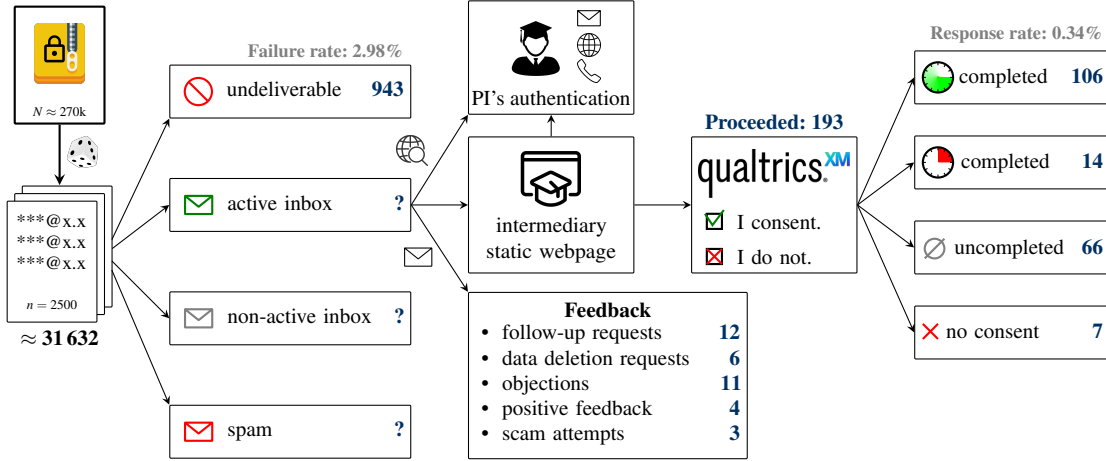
$N \approx 270k$

***@x.x
***@x.x
***@x.x

$n = 2500$

$\approx$ **31 632**

Failure rate: 2.98%

undeliverable **943**

active inbox **?**

non-active inbox **?**

spam **?**

PI's authentication

intermediary static webpage

Feedback
• follow-up requests **12**
• data deletion requests **6**
• objections **11**
• positive feedback **4**
• scam attempts **3**

Proceeded: 193

qualtrics XM

I consent.

I do not.

Response rate: 0.34%

completed **106**

completed **14**

uncompleted **66**

no consent **7**